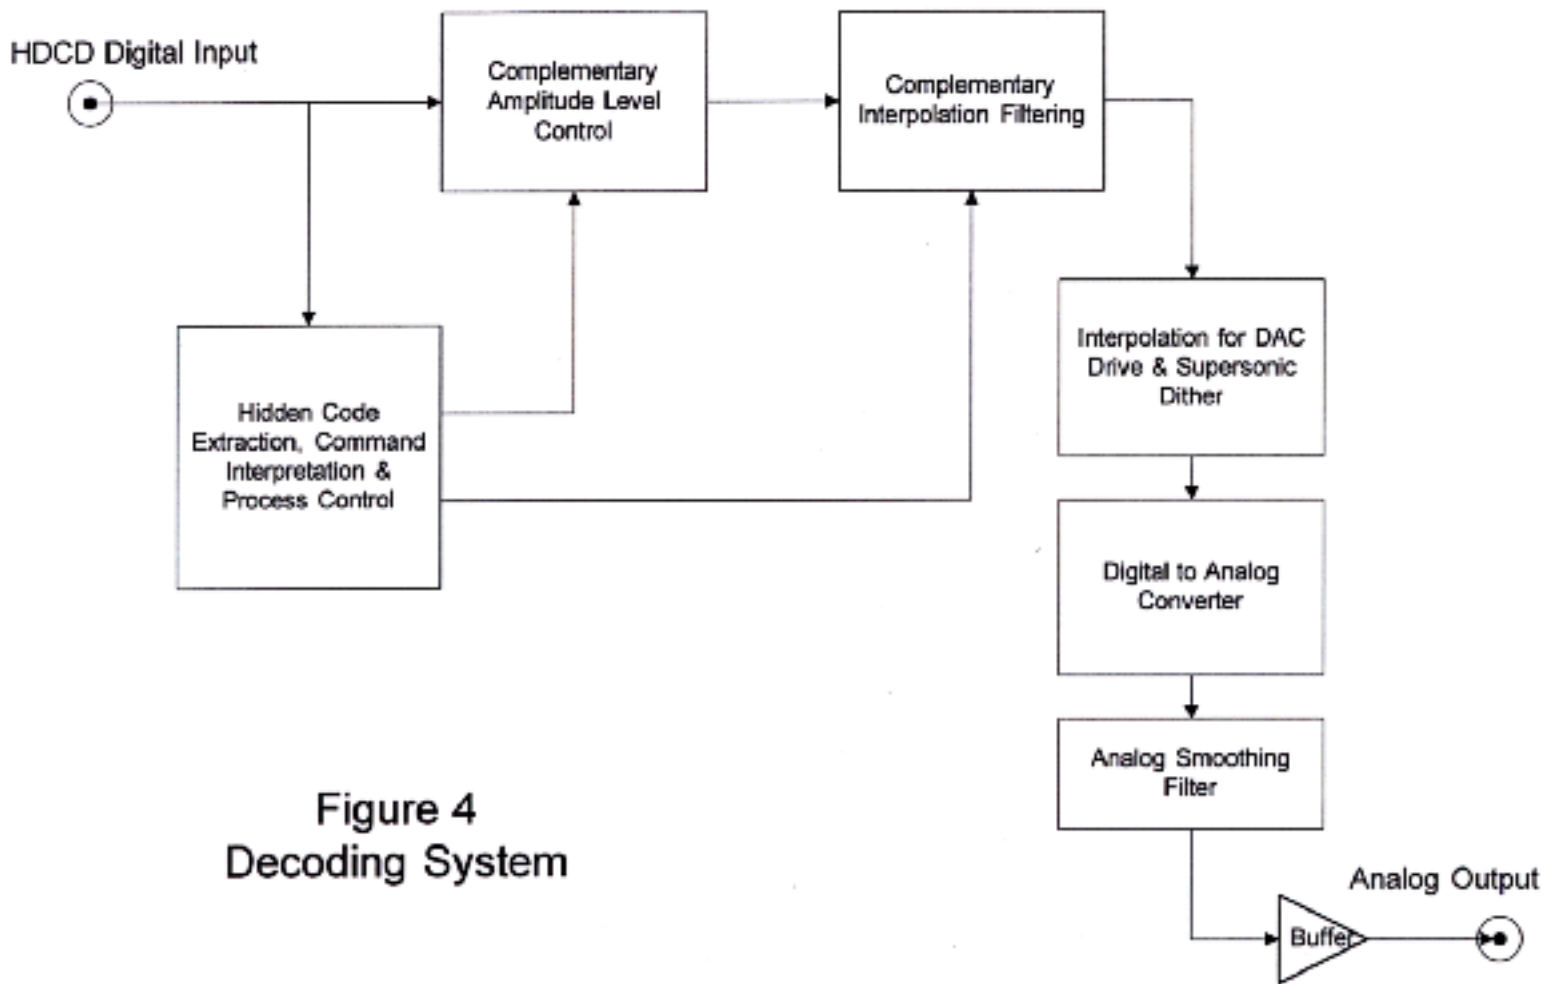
HDCD Digital Input

Complementary Amplitude Level Control

Complementary Interpolation Filtering

Hidden Code Extraction, Command Interpretation & Process Control

Interpolation for DAC Drive & Supersonic Dither

Digital to Analog Converter

Analog Smoothing Filter

Figure 4
Decoding System

Analog Output

Buffer